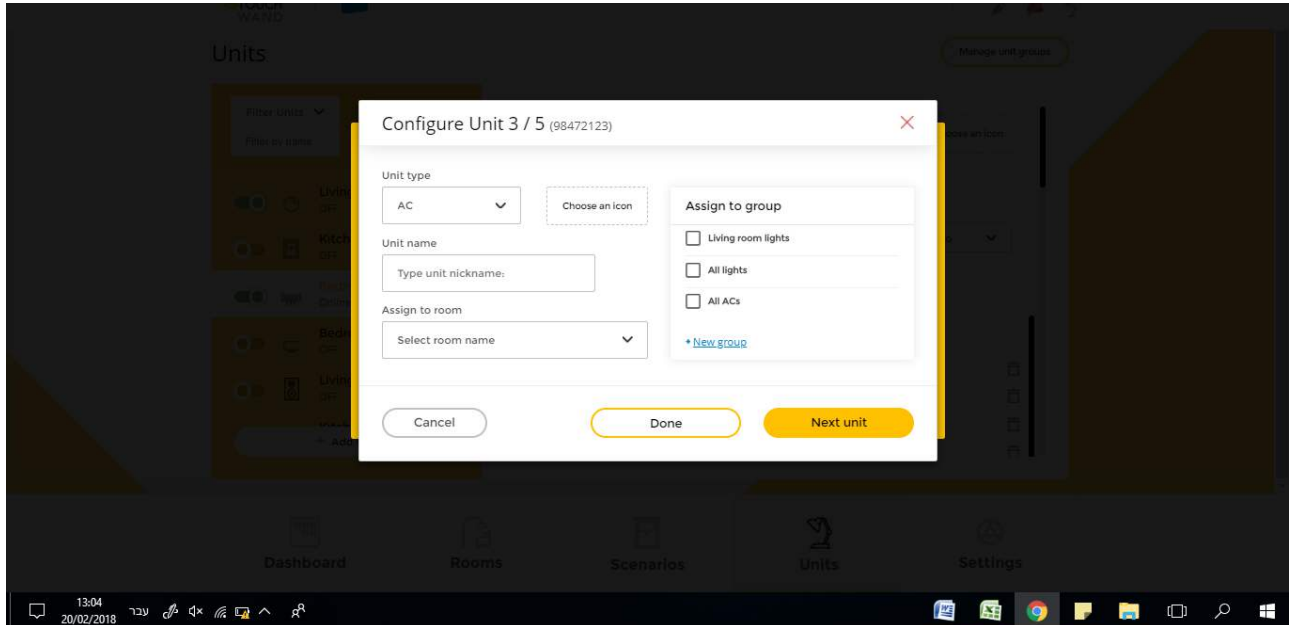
TOUCH WAND

Units

Manage unit groups

Filter units

Filter by rooms

Configure Unit 3 / 5 (98472123)

Unit type

AC

Choose an icon

Unit name

Type unit nickname:

Assign to room

Select room name

Assign to group

Living room lights

All lights

All ACs

+ New group

Cancel

Done

Next unit

Dashboard

Rooms

Scenarios

Units

Settings

13:04
20/02/2018

עבר